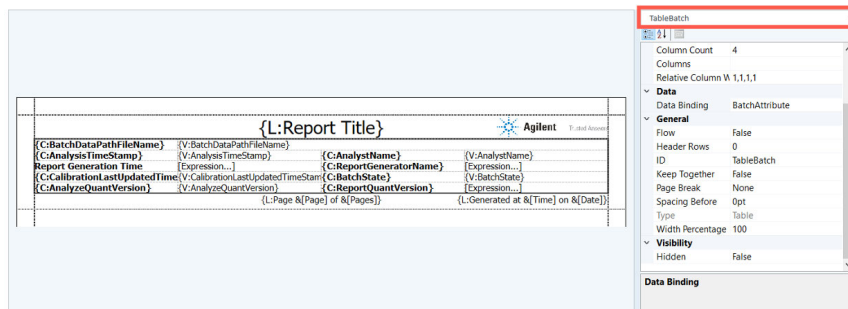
{L:Report Title}

Agilent Trusted Answers

| {C:BatchDataPathFileName} | {V:BatchDataPathFileName} | | |
|---|---|---|---|
| {C:AnalysisTimeStamp} | {V:AnalysisTimeStamp} | {C:AnalystName} | {V:AnalystName} |
| Report Generation Time | [Expression...] | {C:ReportGeneratorName} | [Expression...] |
| {C:CalibrationLastUpdatedTime | {V:CalibrationLastUpdatedTimeStam | {C:BatchState} | {V:BatchState} |
| {C:AnalyzeQuantVersion} | {V:AnalyzeQuantVersion} | {C:ReportQuantVersion} | [Expression...] |

{L:Page &[Page] of &[Pages]}

{L:Generated at &[Time] on &[Date]}

TableBatch

| | |
|---|---|
| Column Count | 4 |
| Columns | |
| Relative Column W | 1,1,1,1 |
| Data | |
| Data Binding | BatchAttribute |
| General | |
| Flow | False |
| Header Rows | 0 |
| ID | TableBatch |
| Keep Together | False |
| Page Break | None |
| Spacing Before | 0pt |
| Type | Table |
| Width Percentage | 100 |
| Visibility | |
| Hidden | False |

Data Binding